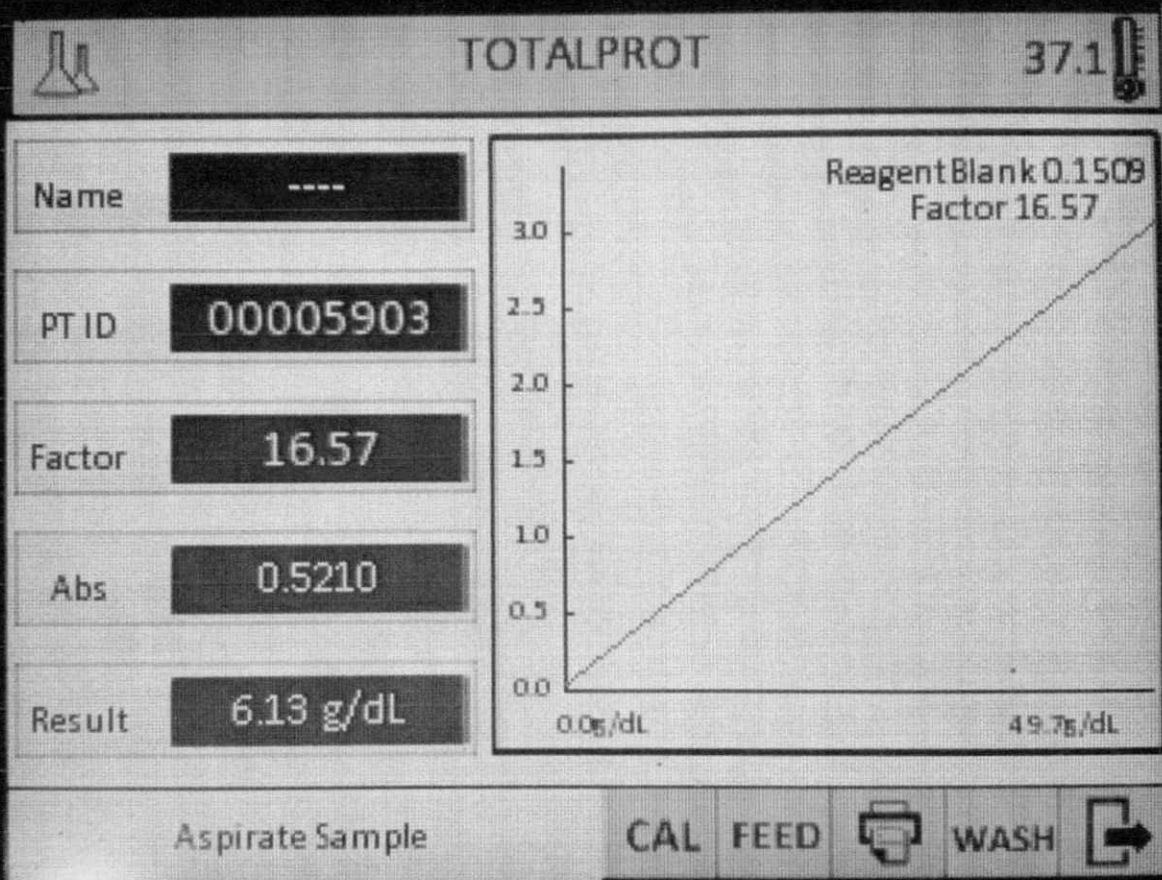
TOTALPROT

37.1

Name ----

PT ID 00005903

Factor 16.57

Abs 0.5210

Result 6.13 g/dL

Reagent Blank 0.1509
Factor 16.57

3.0
2.5
2.0
1.5
1.0
0.5
0.0

0.0g/dL

49.7g/dL

Aspirate Sample

CAL FEED WASH